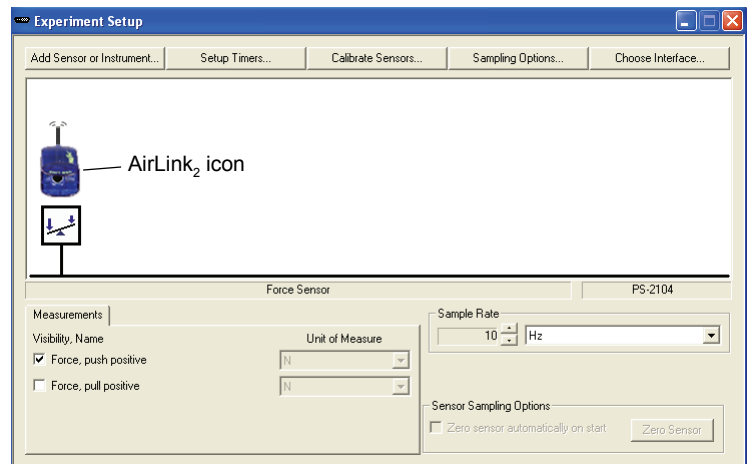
Experiment Setup

Add Sensor or Instrument... | Setup Timers... | Calibrate Sensors... | Sampling Options... | Choose Interface...

AirLink$_2$ icon

Force Sensor | PS-2104

Measurements

Visibility, Name | Unit of Measure

☑ Force, push positive | N

☐ Force, pull positive | N

Sample Rate

10 Hz

Sensor Sampling Options

☐ Zero sensor automatically on start

Zero Sensor